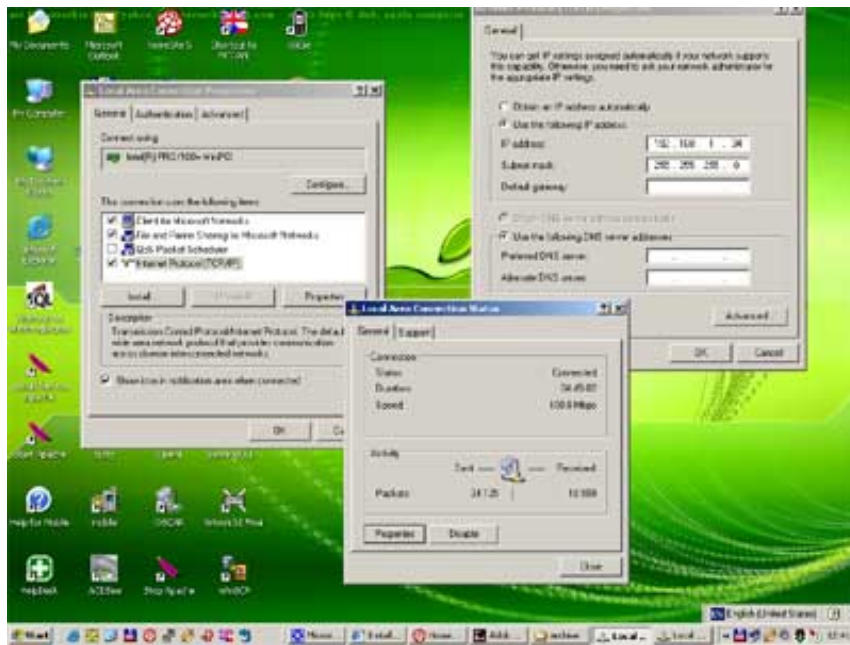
My Documents
Microsoft Outlook
My Computer
Internet Explorer

Local Area Connection Properties
General | Authentication | Advanced
Connect using:
Intel(R) PRO/100+ WfM
Configure...
This connection uses the following items:
Client for Microsoft Networks
File and Printer Sharing for Microsoft Networks
QoS Packet Scheduler
Internet Protocol (TCP/IP)
Install...
Uninstall
Properties
Description
Transmission Control Protocol/Internet Protocol. The default wide area network protocol that provides communication across diverse interconnected networks.
Show icon in notification area when connected
OK
Cancel

General
You can get IP settings assigned automatically if your network supports this capability. Otherwise, you need to ask your network administrator for the appropriate IP settings.
Obtain an IP address automatically
Use the following IP address:
IP address: 192 . 168 . 1 . 34
Subnet mask: 255 . 255 . 255 . 0
Default gateway:
Obtain DNS server address automatically
Use the following DNS server addresses:
Preferred DNS server:
Alternate DNS server:
Advanced...
OK
Cancel

Local Area Connection Status
General | Support
Connection
Status: Connected
Duration: 04:45:02
Speed: 100.0 Mbps
Activity
Sent — — Received
Packets: 24 1 25 | 10 898
Properties
Disable
Close

Help for Mobile
mobile
OSCAR
Network SE Prod
helpdesk
ACDSee
Shop Apache
WinSCP

English (United States)
Start